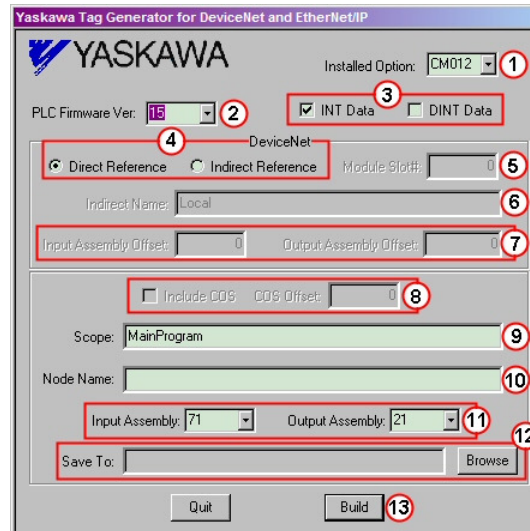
Yaskawa Tag Generator for DeviceNet and EtherNet/IP

YASKAWA

Installed Option: CM012 1

PLC Firmware Ver: 15 2

3
INT Data
DINT Data

4
DeviceNet
Direct Reference
Indirect Reference

Module Slot#: 0 5

Indirect Name: Local 6

Input Assembly Offset: 0
Output Assembly Offset: 0 7

Include COS
COS Offset: 0 8

Scope: MainProgram 9

Node Name: 10

Input Assembly: 71
Output Assembly: 21 11

12
Save To:
Browse

Quit
Build 13